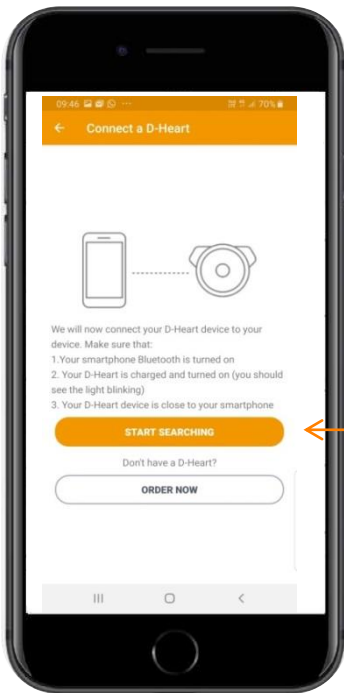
09:46 70%

←  Connect a D-Heart

We will now connect your D-Heart device to your device. Make sure that:
1.Your smartphone Bluetooth is turned on
2. Your D-Heart is charged and turned on (you should see the light blinking)
3. Your D-Heart device is close to your smartphone

START SEARCHING

Don't have a D-Heart?

ORDER NOW